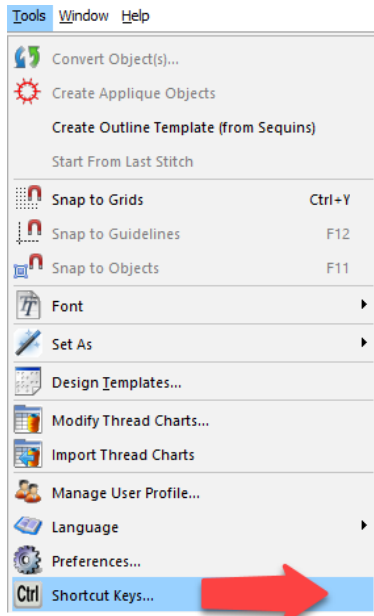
Tools Window Help

Convert Object(s)...
Create Applique Objects
Create Outline Template (from Sequins)
Start From Last Stitch
Snap to Grids Ctrl+Y
Snap to Guidelines F12
Snap to Objects F11
Font
Set As
Design Templates...
Modify Thread Charts...
Import Thread Charts
Manage User Profile...
Language
Preferences...
Ctrl Shortcut Keys...